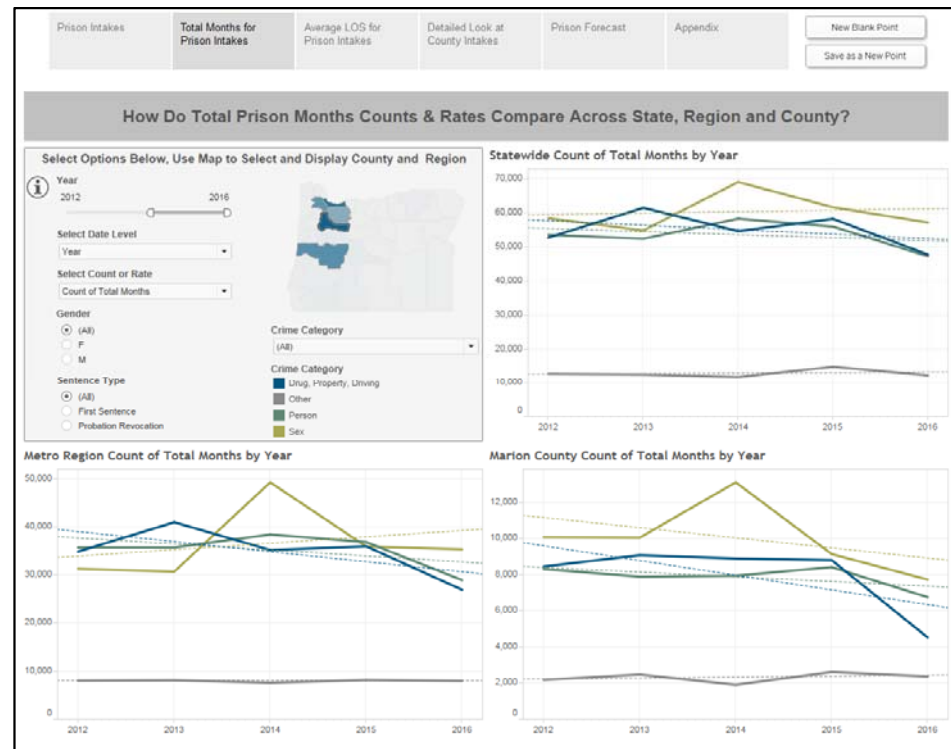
Prison Intakes | Total Months for Prison Intakes | Average LOS for Prison Intakes | Detailed Look at County Intakes | Prison Forecast | Appendix

New Blank Point

Save as a New Point

How Do Total Prison Months Counts & Rates Compare Across State, Region and County?

Select Options Below, Use Map to Select and Display County and Region

Year
2012 2016

Select Date Level
Year

Select Count or Rate
Count of Total Months

Gender
(All)
F
M

Sentence Type
(All)
First Sentence
Probation Revocation

Crime Category
(All)

Crime Category
Drug, Property, Driving
Other
Person
Sex

Statewide Count of Total Months by Year

70,000
60,000
50,000
40,000
30,000
20,000
10,000
0

2012 2013 2014 2015 2016

Metro Region Count of Total Months by Year

50,000
40,000
30,000
20,000
10,000
0

2012 2013 2014 2015 2016

Marion County Count of Total Months by Year

12,000
10,000
8,000
6,000
4,000
2,000
0

2012 2013 2014 2015 2016